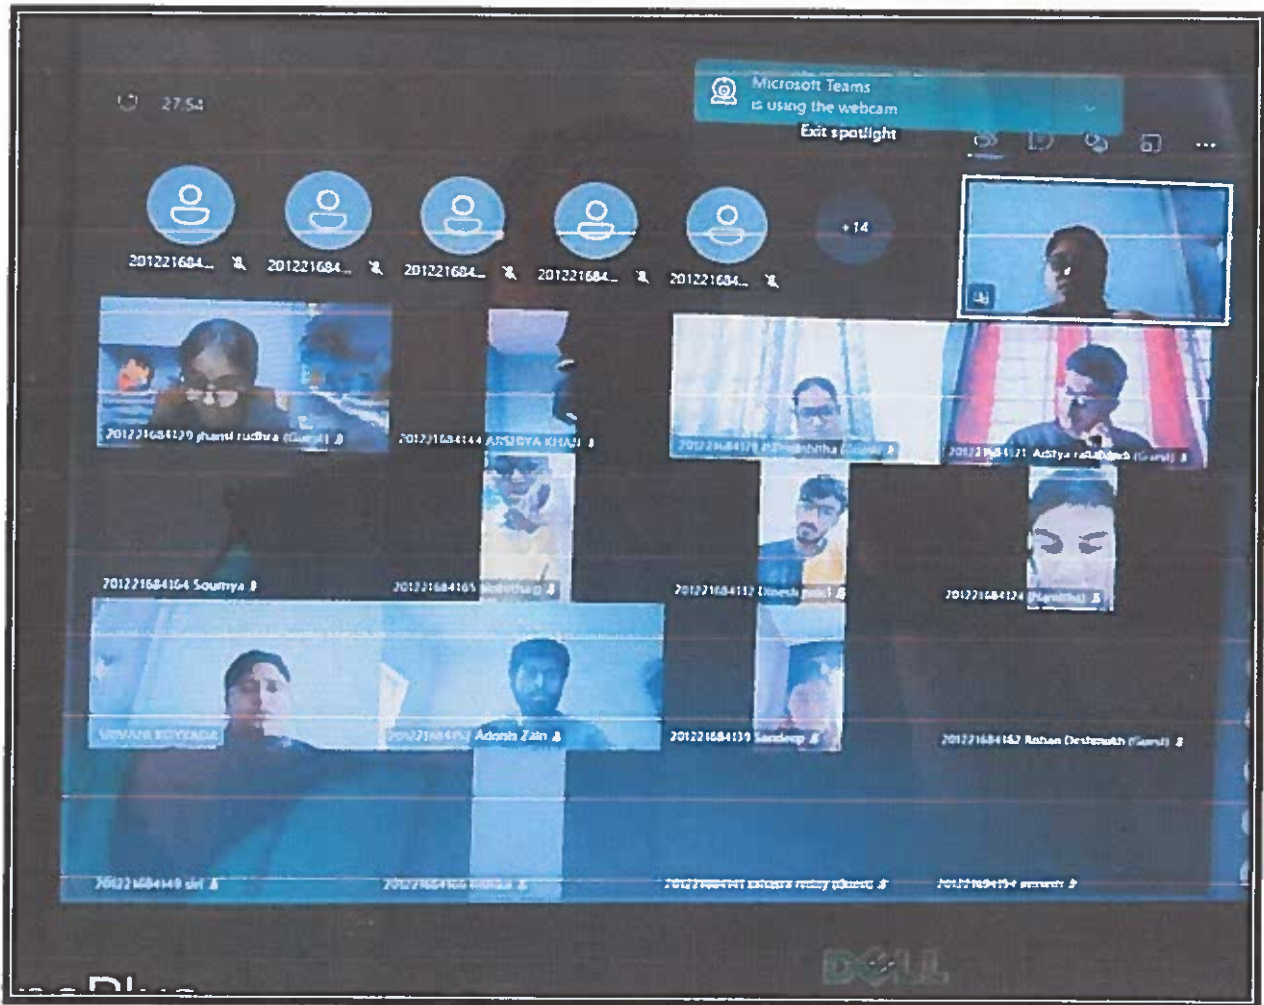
27:54

Microsoft Teams is using the webcam

Exit spotlight

...

201221684...
201221684...
201221684...
201221684...
201221684...
+14

201221684129 jhansi rudhira (Guest)
201221684144 ARSHIYA KHAN
201221684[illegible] (Guest)
201221684121 Aditya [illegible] (Guest)
201221684164 Soumya
201221684165 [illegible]
201221684112 Dinesh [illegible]
201221684124 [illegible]
SHIVANI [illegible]
201221684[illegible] Adonis Zain
201221684139 Sandeep
201221684142 Rohan Deshmukh (Guest)
201221684148 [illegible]
201221684166 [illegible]
201221684141 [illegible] (Guest)
201221684154 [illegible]

DELL